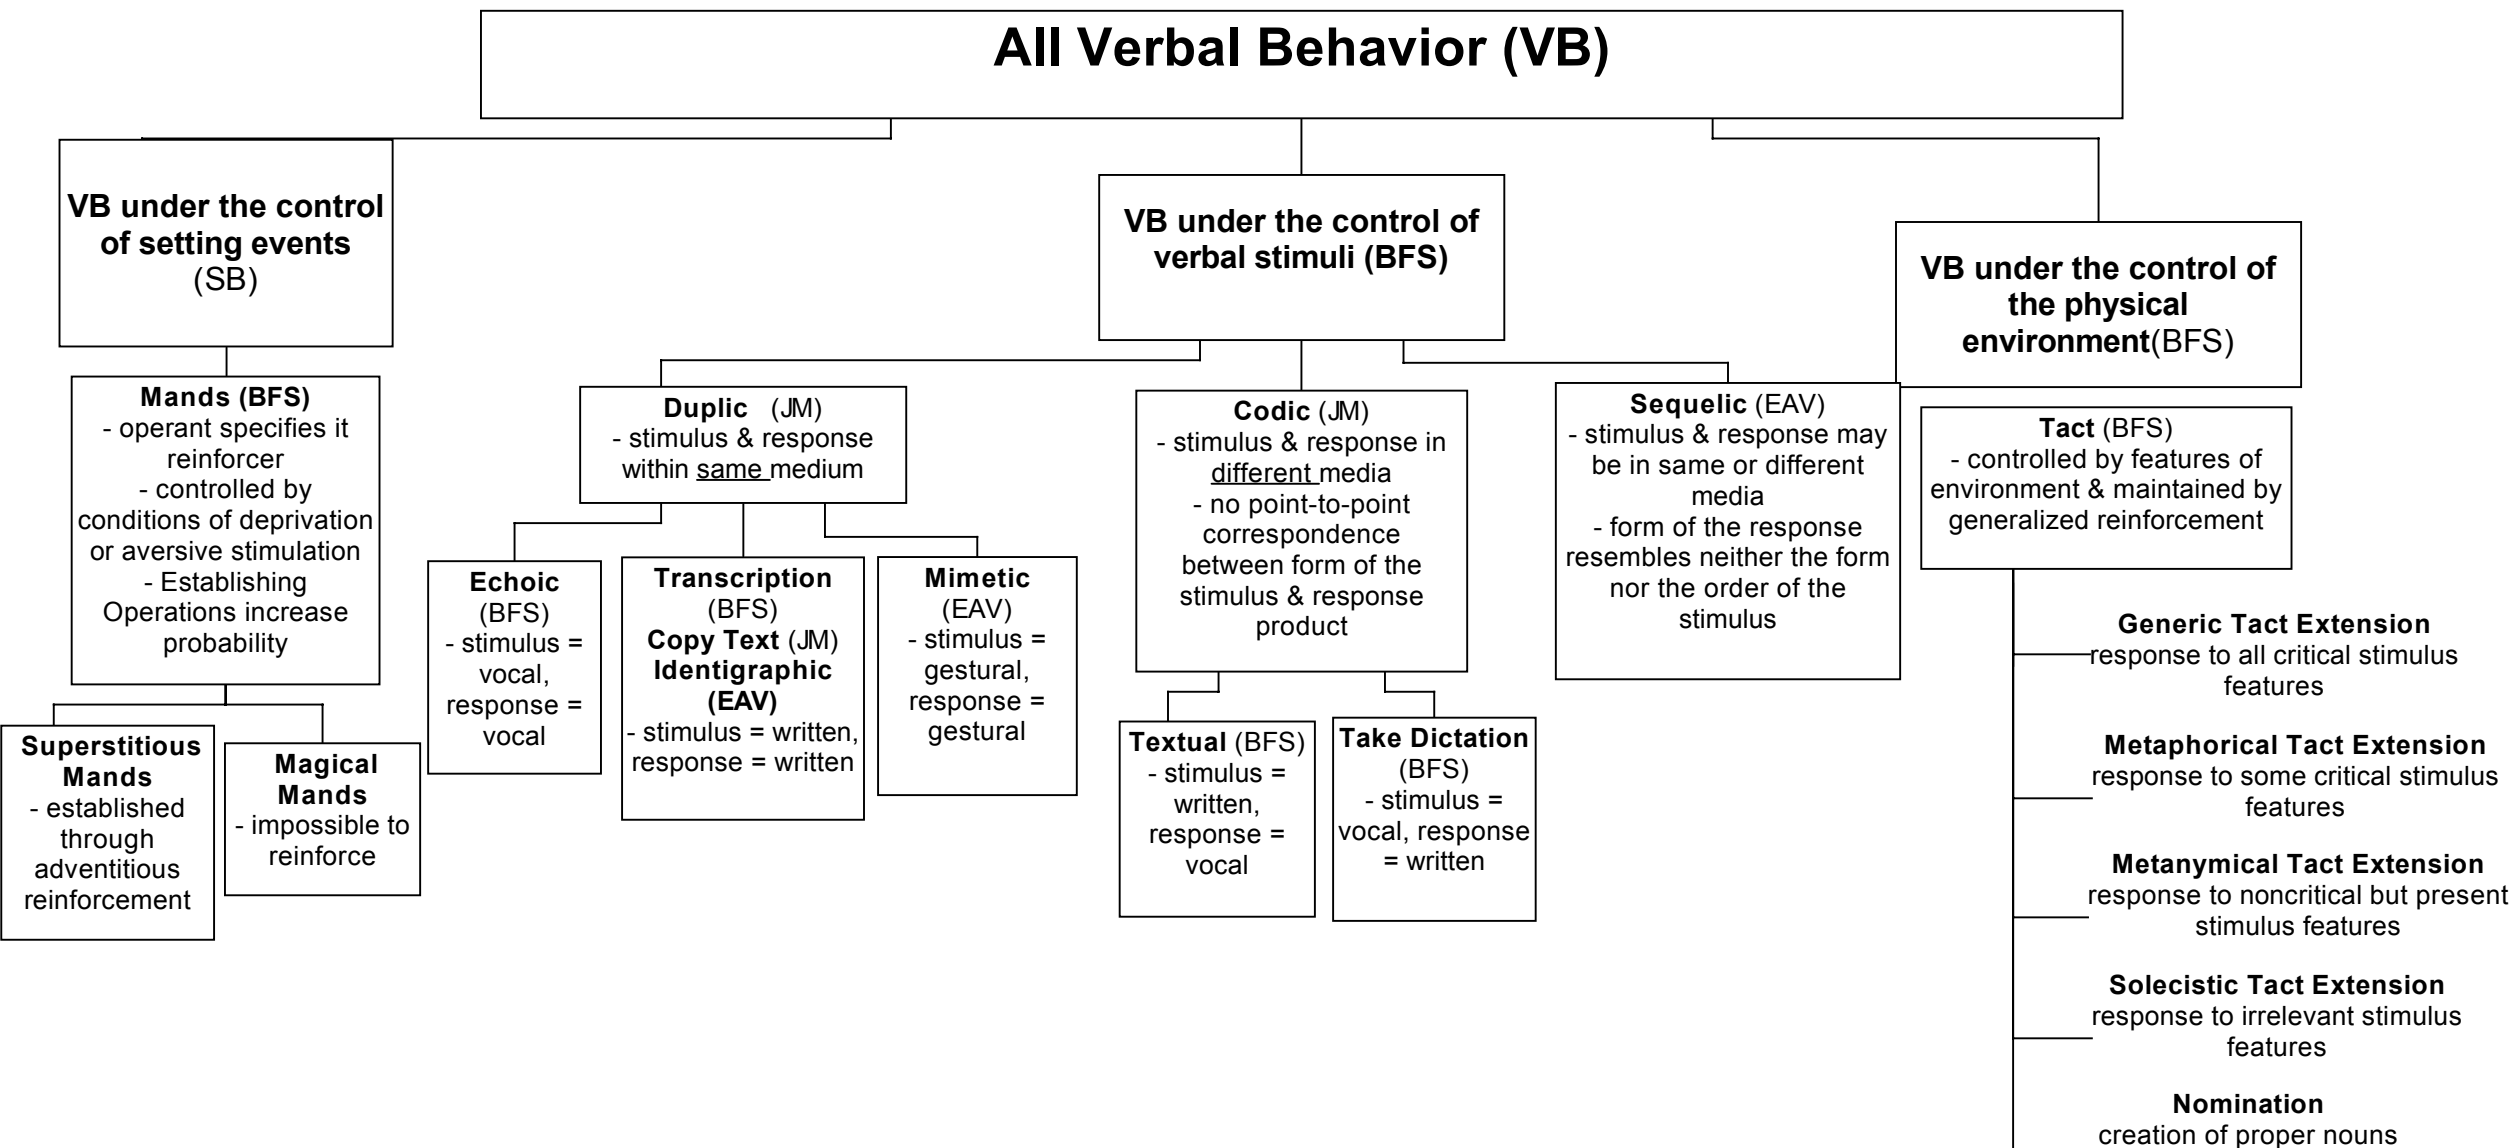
All Verbal Behavior (VB)

VB under the control of setting events (SB)

Mands (BFS)
- operant specifies it reinforcer
- controlled by conditions of deprivation or aversive stimulation
- Establishing Operations increase probability

Superstitious Mands
- established through adventitious reinforcement

Magical Mands
- impossible to reinforce

VB under the control of verbal stimuli (BFS)

Duplic (JM)
- stimulus & response within same medium

Echoic (BFS)
- stimulus = vocal, response = vocal

Transcription (BFS)
Copy Text (JM)
Identigraphic (EAV)
- stimulus = written, response = written

Mimetic (EAV)
- stimulus = gestural, response = gestural

Codic (JM)
- stimulus & response in different media
- no point-to-point correspondence between form of the stimulus & response product

Textual (BFS)
- stimulus = written, response = vocal

Take Dictation (BFS)
- stimulus = vocal, response = written

Sequelic (EAV)
- stimulus & response may be in same or different media
- form of the response resembles neither the form nor the order of the stimulus

VB under the control of the physical environment(BFS)

Tact (BFS)
- controlled by features of environment & maintained by generalized reinforcement

Generic Tact Extension
response to all critical stimulus features

Metaphorical Tact Extension
response to some critical stimulus features

Metanymical Tact Extension
response to noncritical but present stimulus features

Solecistic Tact Extension
response to irrelevant stimulus features

Nomination
creation of proper nouns